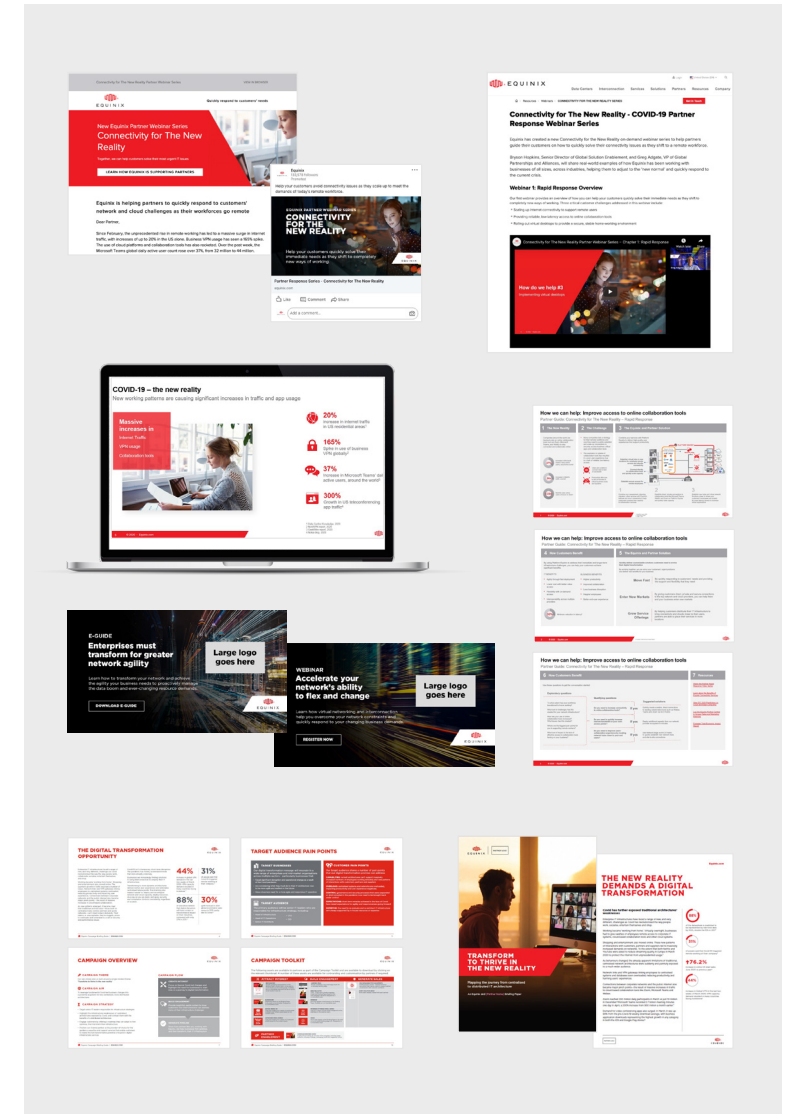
Connectivity for The New Reality Partner Webinar Series

EQUINIX

Quickly respond to customers' needs

New Equinix Partner Webinar Series
Connectivity for The New Reality

LEARN HOW EQUINIX IS SUPPORTING PARTNERS

Equinix is helping partners to quickly respond to customers' network and cloud challenges as their workforces go remote

Dear Partner,

Equinix

Help your customers avoid connectivity issues as they scale up to meet the demands of today's remote workforce.

EQUINIX PARTNER WEBINAR SERIES
CONNECTIVITY FOR THE NEW REALITY

Help your customers quickly solve their immediate needs as they shift to completely new ways of working.

Partner Response Series - Connectivity for The New Reality

Like Comment Share

Add a comment...

EQUINIX

Data Centers Interconnection Services Solutions Partners Resources Company

Connectivity for The New Reality - COVID-19 Partner Response Webinar Series

Webinar 1: Rapid Response Overview

Connectivity for The New Reality Webinar Series - Chapter 1: Rapid Response

How do we help #3

COVID-19 – the new reality
New working patterns are causing significant increases in traffic and app usage

Massive increases in
Internet Traffic
VPN usage
Collaboration tools

20%
Increase in internet traffic in US residential areas

165%
Spike in use of business VPN globally

37%
Increase in Microsoft 'Teams' daily active users, around the world

300%
Growth in US teleconferencing app traffic

How we can help: Improve access to online collaboration tools

How we can help: Improve access to online collaboration tools

How we can help: Improve access to online collaboration tools

E-GUIDE
Enterprises must transform for greater network agility

Large logo goes here

DOWNLOAD E-GUIDE

WEBINAR
Accelerate your network's ability to flex and change

Large logo goes here

REGISTER NOW

THE DIGITAL TRANSFORMATION OPPORTUNITY

44% 31% 88% 30%

TARGET AUDIENCE PAIN POINTS

CAMPAIGN OVERVIEW

CAMPAIGN TOOLKIT

TRANSFORM TO THRIVE IN THE NEW REALITY

THE NEW REALITY DEMANDS A DIGITAL TRANSFORMATION

+74.2%